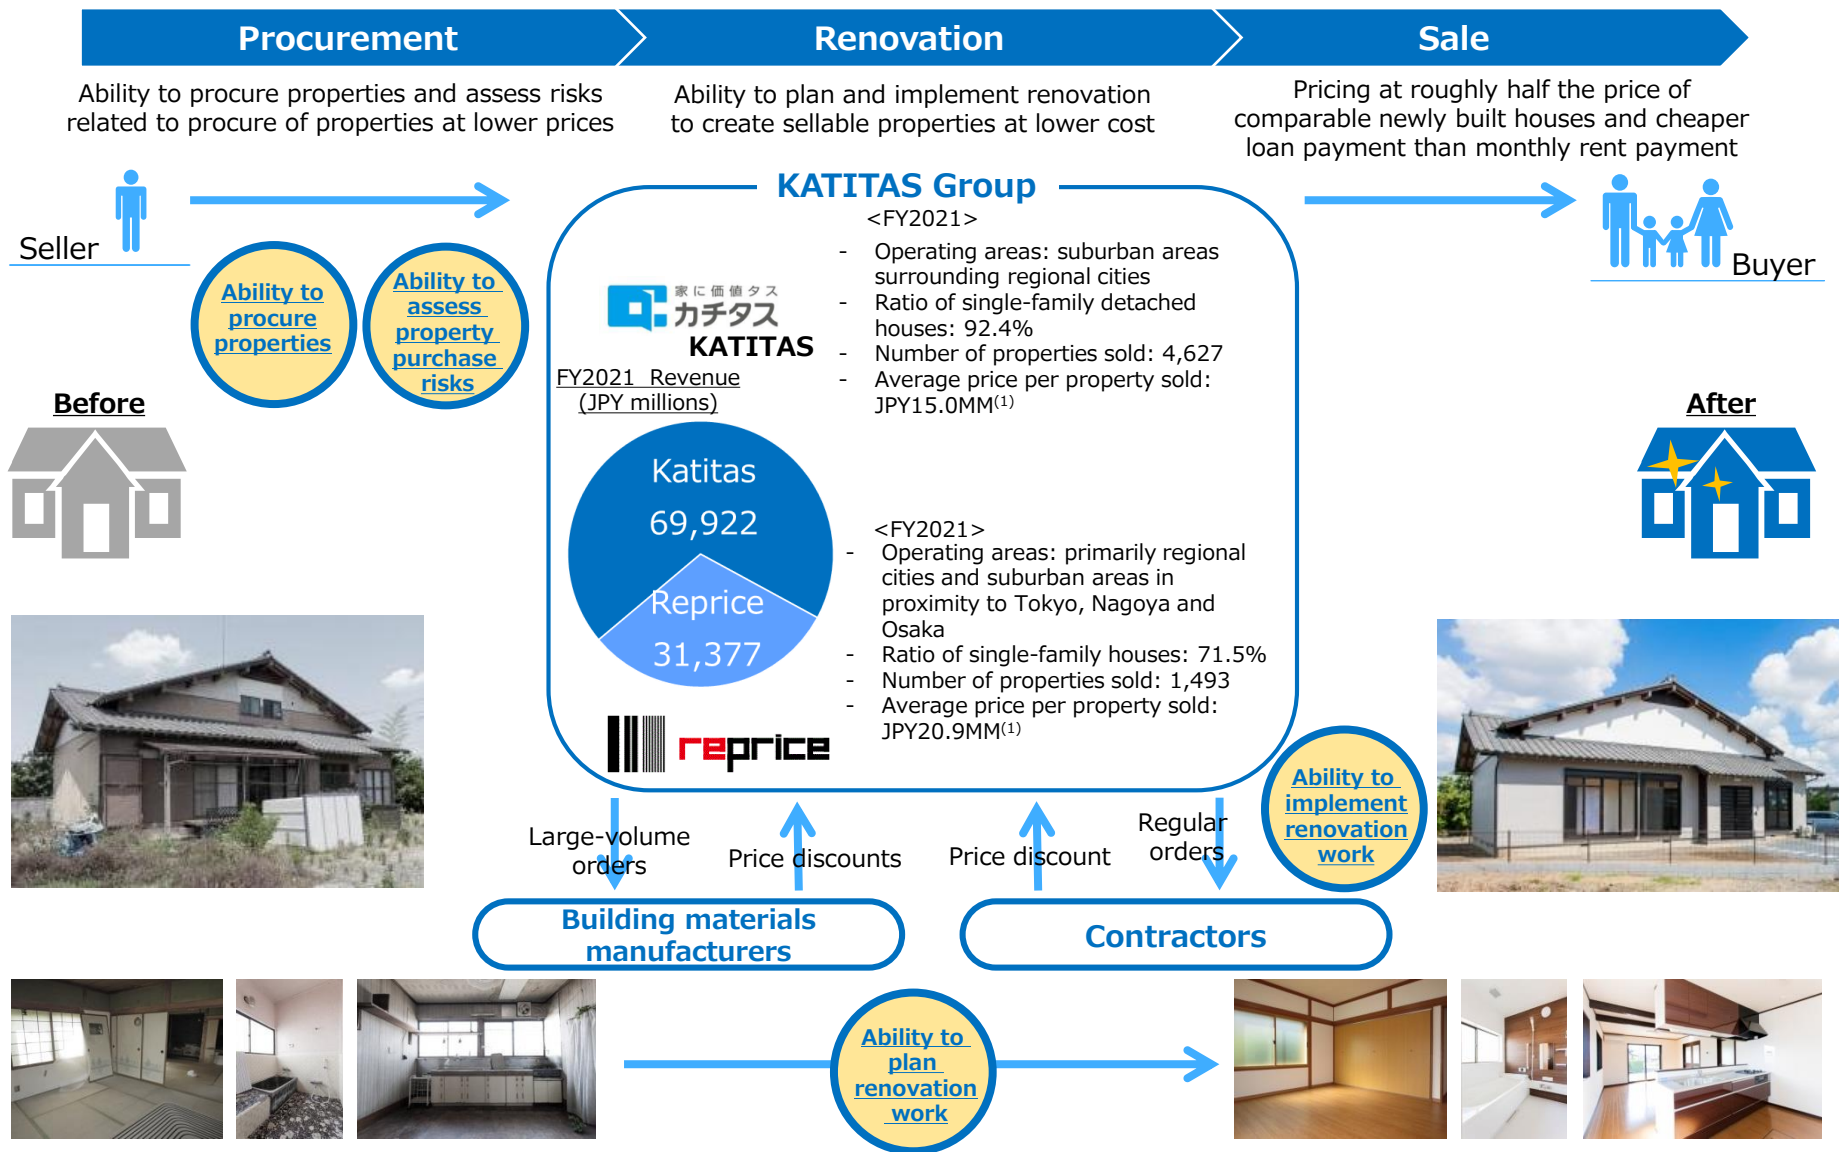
Procurement

Renovation

Sale

Ability to procure properties and assess risks related to procure of properties at lower prices

Ability to plan and implement renovation to create sellable properties at lower cost

Pricing at roughly half the price of comparable newly built houses and cheaper loan payment than monthly rent payment

Seller

Buyer

Ability to procure properties

Ability to assess property purchase risks

KATITAS Group

家に価値タス カチタス KATITAS

<FY2021>
- Operating areas: suburban areas surrounding regional cities
- Ratio of single-family detached houses: 92.4%
- Number of properties sold: 4,627
- Average price per property sold: JPY15.0MM$^{(1)}$

FY2021 Revenue (JPY millions)

Before

After

Katitas 69,922

Reprice 31,377

<FY2021>
- Operating areas: primarily regional cities and suburban areas in proximity to Tokyo, Nagoya and Osaka
- Ratio of single-family houses: 71.5%
- Number of properties sold: 1,493
- Average price per property sold: JPY20.9MM$^{(1)}$

reprice

Ability to implement renovation work

Large-volume orders

Price discounts

Price discount

Regular orders

Building materials manufacturers

Contractors

Ability to plan renovation work